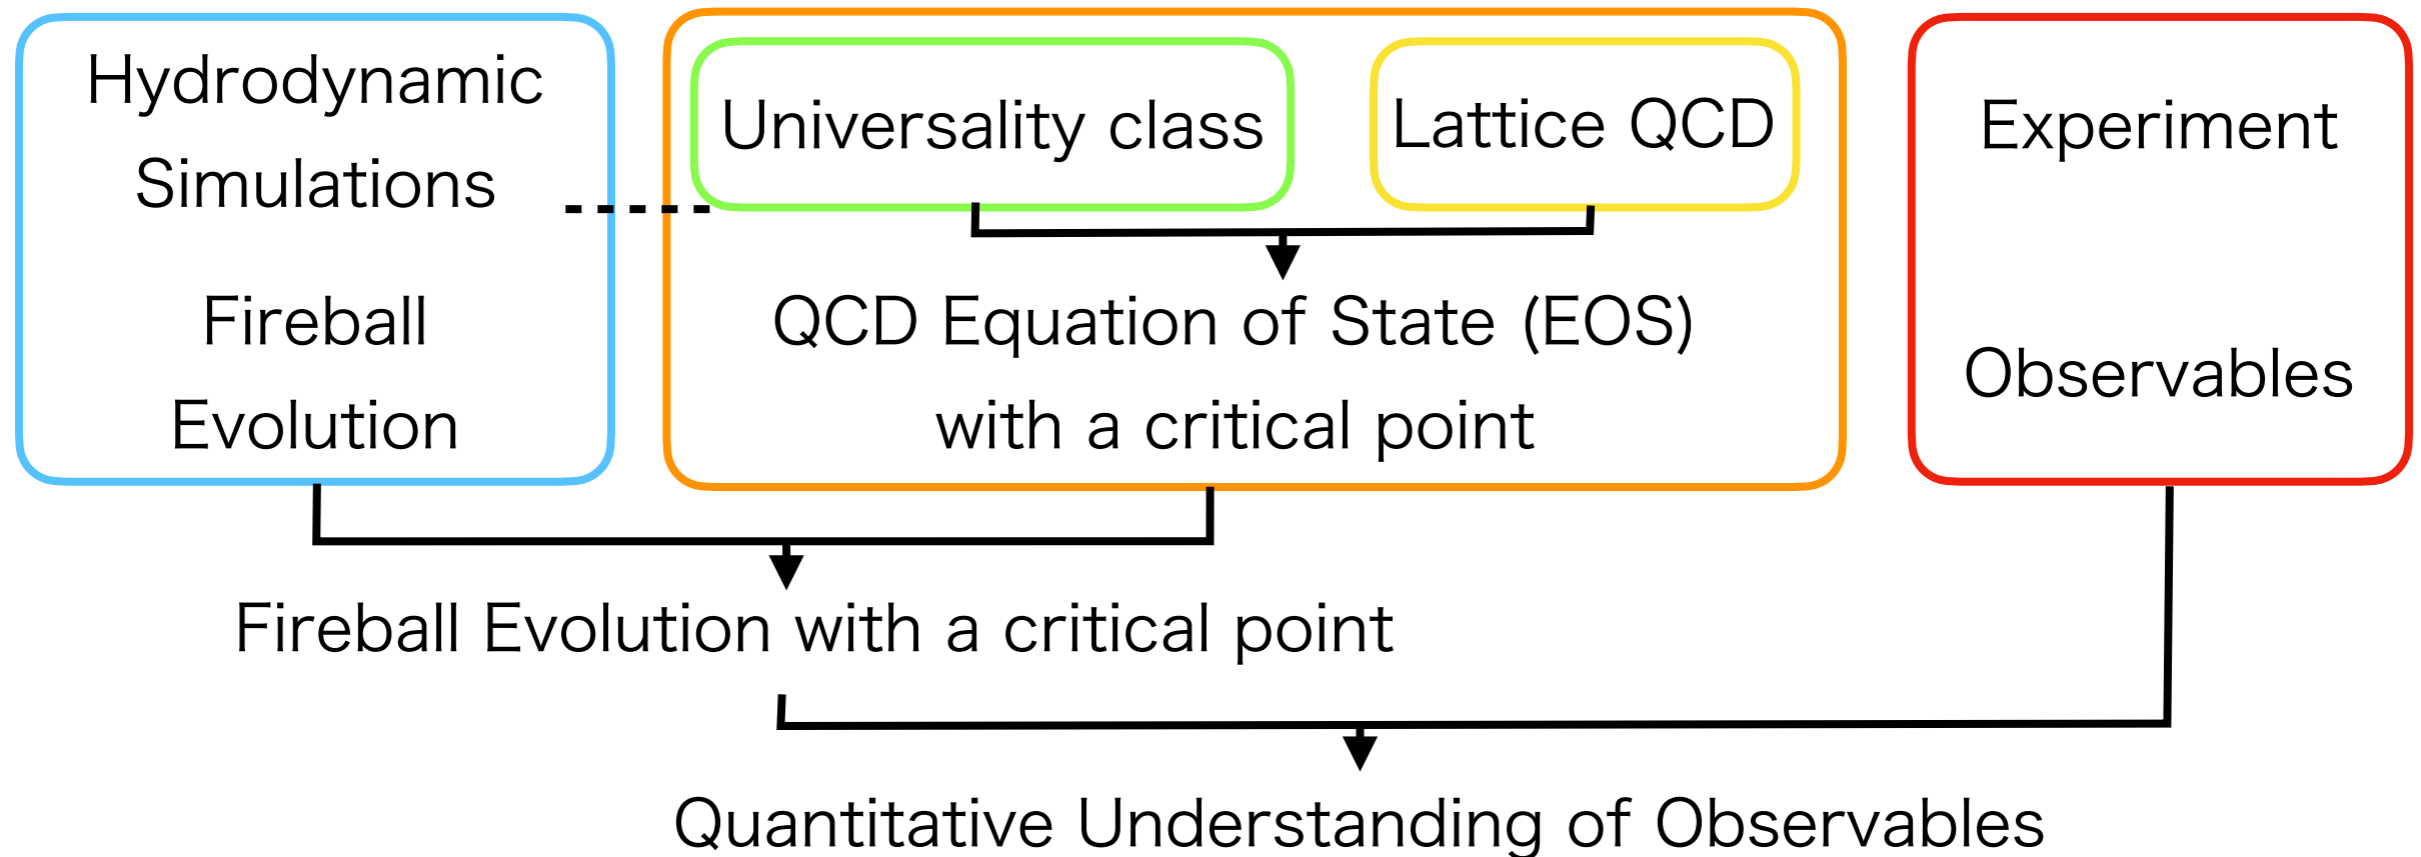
Hydrodynamic Simulations

Fireball Evolution

Universality class

Lattice QCD

QCD Equation of State (EOS) with a critical point

Experiment

Observables

Fireball Evolution with a critical point

Quantitative Understanding of Observables